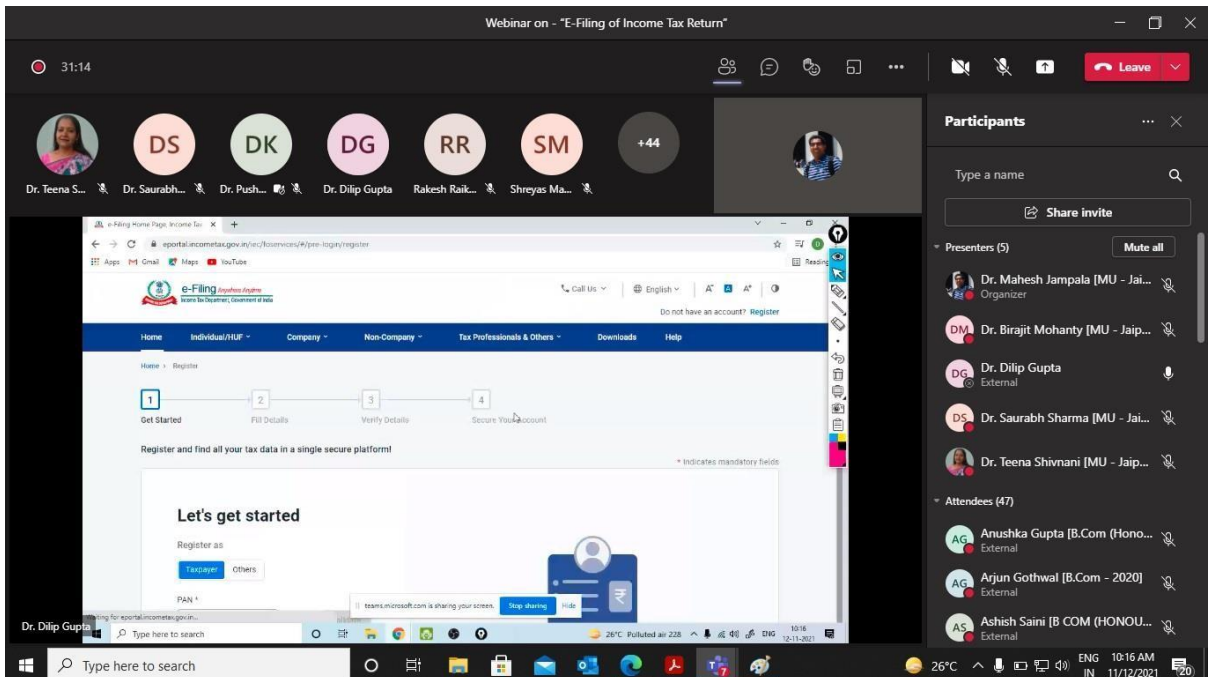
Webinar on - "E-Filing of Income Tax Return"

31:14

Leave

DS DK DG RR SM +44

Dr. Teena S... Dr. Saurabh... Dr. Push... Dr. Dilip Gupta Rakesh Raik... Shreyas Ma...

e-Filing Home Page, Income Tax

eportal.incometax.gov.in/iec/foservices/#/pre-login/register

Apps Gmail Maps YouTube

e-Filing Anywhere Anytime
Income Tax Department, Government of India

Call Us English A A A

Do not have an account? Register

Home Individual/HUF Company Non-Company Tax Professionals & Others Downloads Help

Home > Register

1 Get Started 2 Fill Details 3 Verify Details 4 Secure Your Account

Register and find all your tax data in a single secure platform!

* Indicates mandatory fields

Let's get started

Register as

Taxpayer Others

PAN *

teams.microsoft.com is sharing your screen. Stop sharing Hide

Dr. Dilip Gupta

Type here to search

26°C Polluted air 228 ENG 10:16 12-11-2021

Participants

Type a name

Share invite

Presenters (5) Mute all

Dr. Mahesh Jampala [MU - Jai...
Organizer

DM Dr. Birajit Mohanty [MU - Jaip...

DG Dr. Dilip Gupta
External

DS Dr. Saurabh Sharma [MU - Jai...

Dr. Teena Shivnani [MU - Jaip...

Attendees (47)

AG Anushka Gupta [B.Com (Hono...
External

AG Arjun Gothwal [B.Com - 2020]
External

AS Ashish Saini [B COM (HONOU...
External

Type here to search

26°C ENG IN 10:16 AM 11/12/2021 20